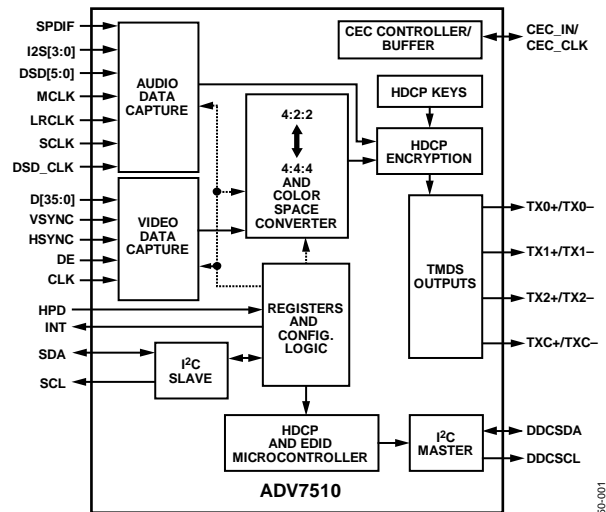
SPDIF
I2S[3:0]
DSD[5:0]
MCLK
LRCLK
SCLK
DSD_CLK
AUDIO DATA CAPTURE
CEC CONTROLLER/ BUFFER
CEC_IN/ CEC_CLK
HDCP KEYS
4:2:2
4:4:4 AND COLOR SPACE CONVERTER
HDCP ENCRYPTION
D[35:0]
VSYNC
HSYNC
DE
CLK
VIDEO DATA CAPTURE
TMDS OUTPUTS
TX0+/TX0–
TX1+/TX1–
TX2+/TX2–
TXC+/TXC–
HPD
INT
REGISTERS AND CONFIG. LOGIC
SDA
SCL
I$^2$C SLAVE
HDCP AND EDID MICROCONTROLLER
I$^2$C MASTER
DDCSDA
DDCSCL
ADV7510
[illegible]0-001